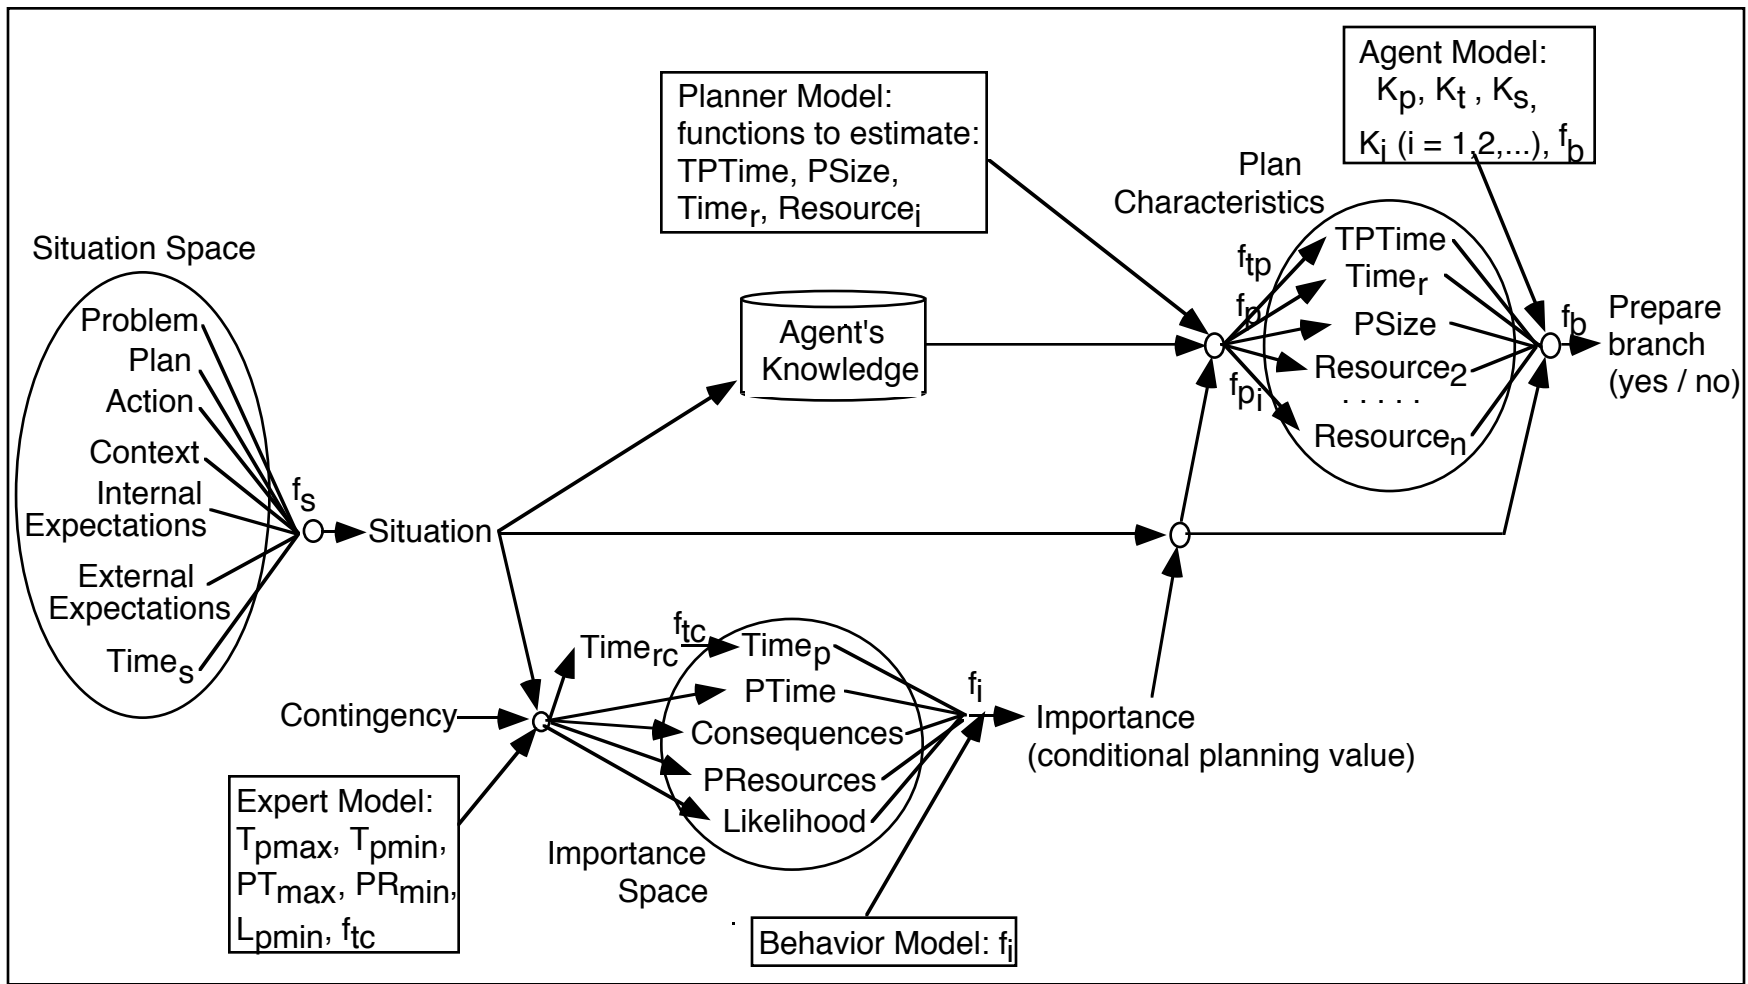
Agent Model: $K_p$, $K_t$, $K_s$, $K_i$ (i = 1,2,...), $f_b$

Planner Model: functions to estimate: TPTime, PSize, $Time_r$, $Resource_i$

Plan Characteristics

Situation Space

Problem
Plan
Action
Context
Internal Expectations
External Expectations
$Time_s$

$f_s$

Situation

Agent's Knowledge

$f_{tp}$
$f_p$
$f_{p_i}$

TPTime
$Time_r$
PSize
$Resource_2$
. . . . .
$Resource_n$

$f_b$

Prepare branch (yes / no)

$Time_{rc}$
$f_{tc}$
$Time_p$
PTime
Consequences
PResources
Likelihood

$f_i$

Importance (conditional planning value)

Contingency

Expert Model: $T_{pmax}$, $T_{pmin}$, $PT_{max}$, $PR_{min}$, $L_{pmin}$, $f_{tc}$

Importance Space

Behavior Model: $f_i$